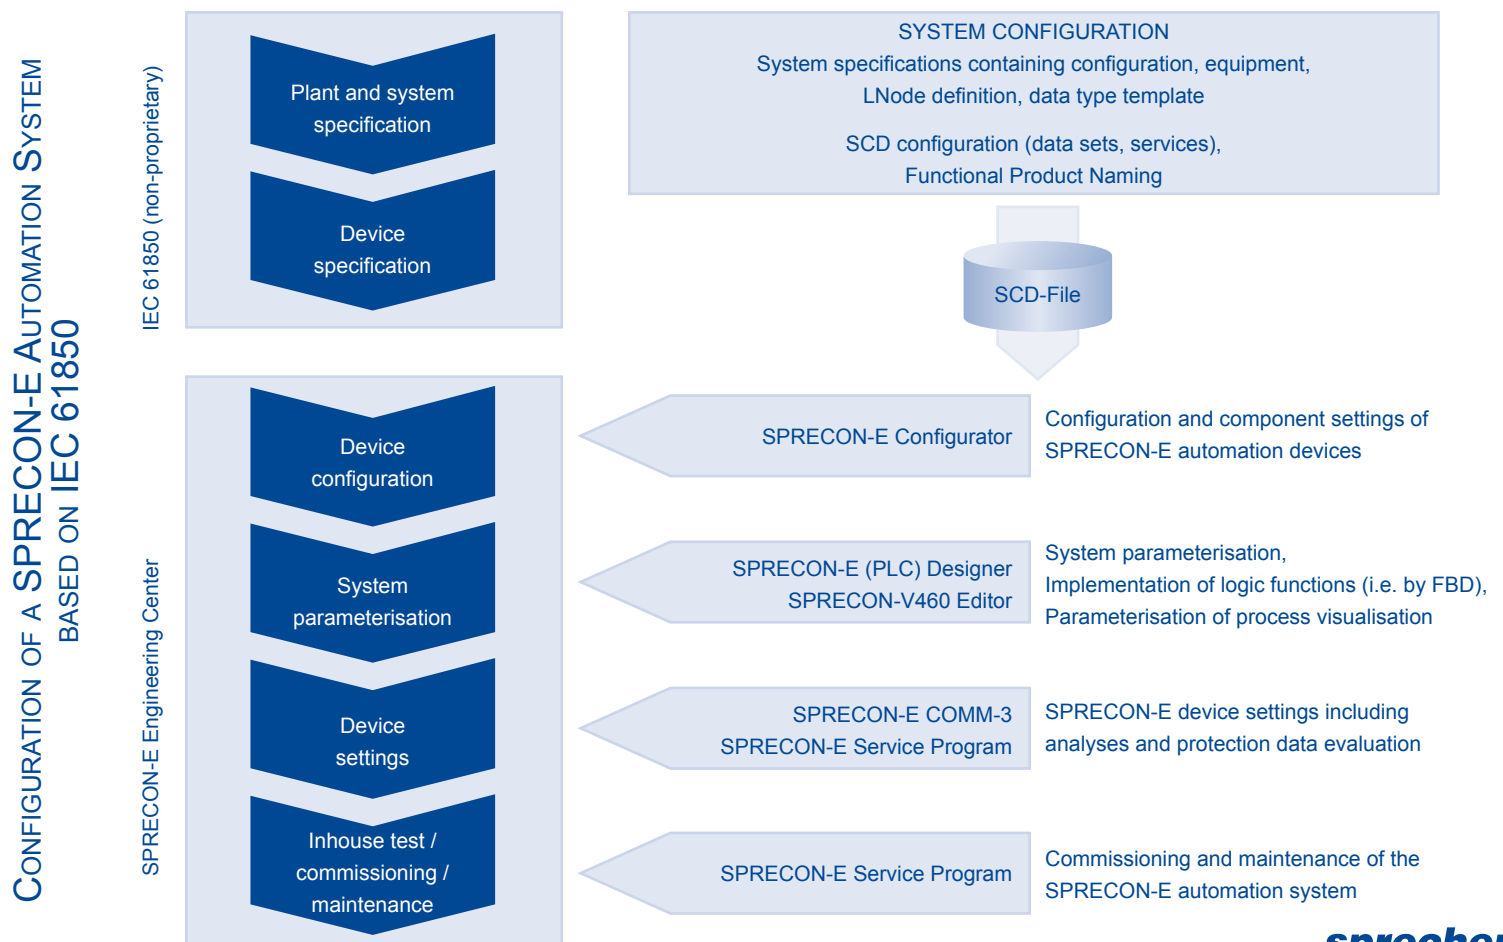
CONFIGURATION OF A SPRECON-E AUTOMATION SYSTEM BASED ON IEC 61850

IEC 61850 (non-proprietary)

Plant and system specification

Device specification

SYSTEM CONFIGURATION
System specifications containing configuration, equipment, LNode definition, data type template

SCD configuration (data sets, services), Functional Product Naming

SCD-File

SPRECON-E Engineering Center

Device configuration

SPRECON-E Configurator

Configuration and component settings of SPRECON-E automation devices

System parameterisation

SPRECON-E (PLC) Designer
SPRECON-V460 Editor

System parameterisation,
Implementation of logic functions (i.e. by FBD),
Parameterisation of process visualisation

Device settings

SPRECON-E COMM-3
SPRECON-E Service Program

SPRECON-E device settings including analyses and protection data evaluation

Inhouse test / commissioning / maintenance

SPRECON-E Service Program

Commissioning and maintenance of the SPRECON-E automation system

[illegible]